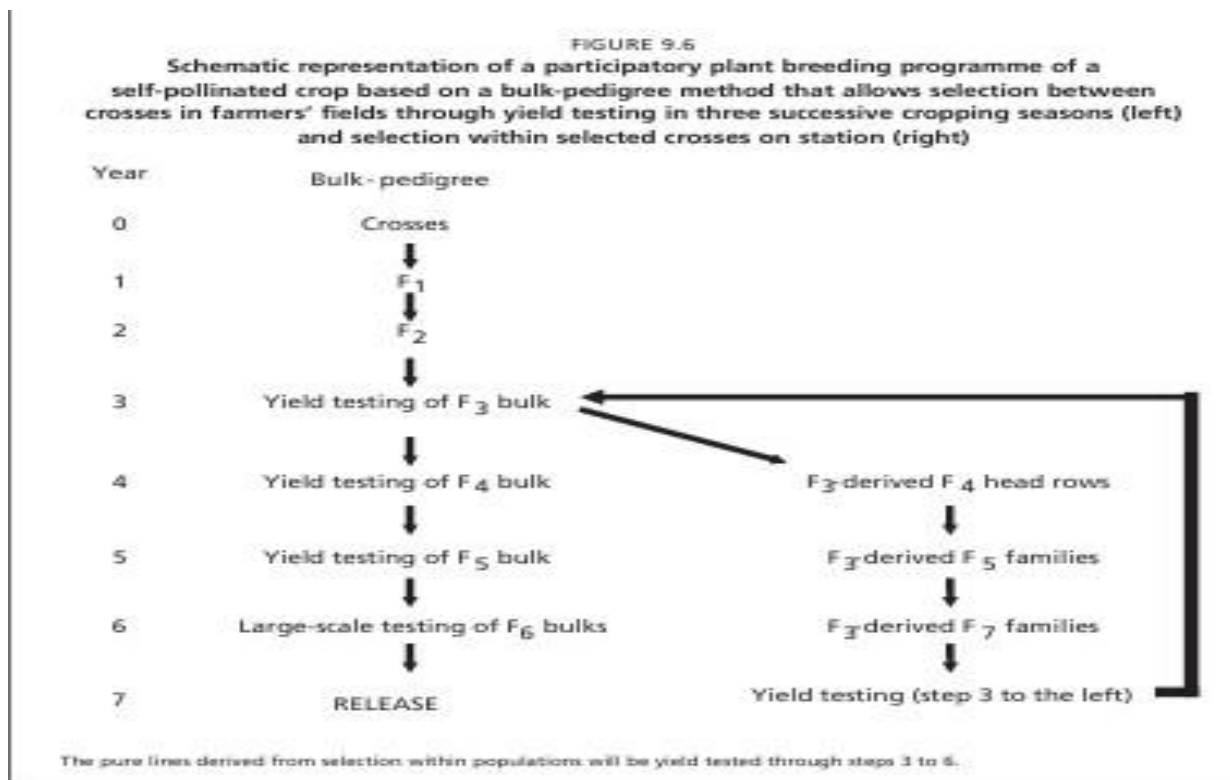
FIGURE 9.6

Schematic representation of a participatory plant breeding programme of a self-pollinated crop based on a bulk-pedigree method that allows selection between crosses in farmers' fields through yield testing in three successive cropping seasons (left) and selection within selected crosses on station (right)

| Year | Bulk-pedigree | |
|---|---|---|
| 0 | Crosses | |
| 1 | $F_1$ | |
| 2 | $F_2$ | |
| 3 | Yield testing of $F_3$ bulk | |
| 4 | Yield testing of $F_4$ bulk | $F_3$-derived $F_4$ head rows |
| 5 | Yield testing of $F_5$ bulk | $F_3$-derived $F_5$ families |
| 6 | Large-scale testing of $F_6$ bulks | $F_3$-derived $F_7$ families |
| 7 | RELEASE | Yield testing (step 3 to the left) |

The pure lines derived from selection within populations will be yield tested through steps 3 to 6.